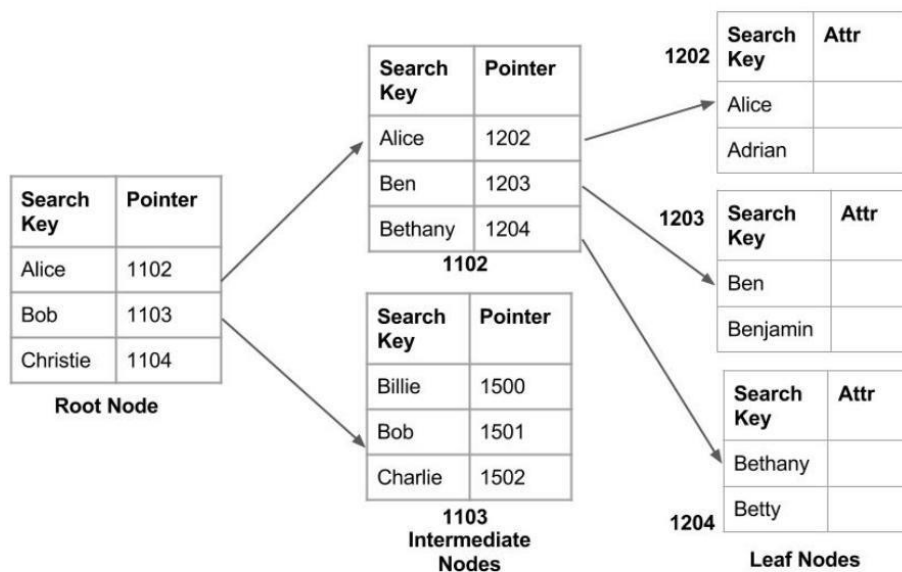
| Search Key | Pointer |
|---|---|
| Alice | 1102 |
| Bob | 1103 |
| Christie | 1104 |

Root Node

| Search Key | Pointer |
|---|---|
| Alice | 1202 |
| Ben | 1203 |
| Bethany | 1204 |

1102

| Search Key | Pointer |
|---|---|
| Billie | 1500 |
| Bob | 1501 |
| Charlie | 1502 |

1103
Intermediate Nodes

1202

| Search Key | Attr |
|---|---|
| Alice | |
| Adrian | |

1203

| Search Key | Attr |
|---|---|
| Ben | |
| Benjamin | |

| Search Key | Attr |
|---|---|
| Bethany | |
| Betty | |

1204

Leaf Nodes